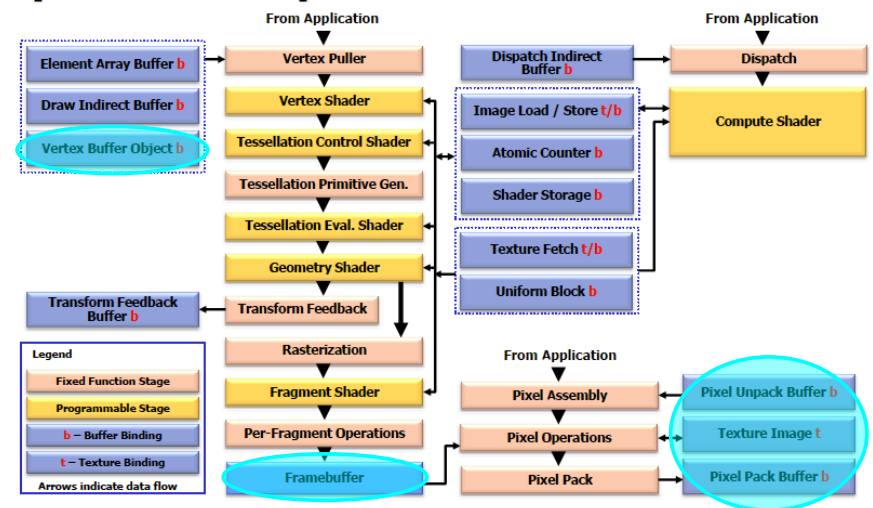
From Application

Element Array Buffer b

Draw Indirect Buffer b

Vertex Buffer Object b

Vertex Puller

Vertex Shader

Tessellation Control Shader

Tessellation Primitive Gen.

Tessellation Eval. Shader

Geometry Shader

Transform Feedback

Transform Feedback Buffer b

Rasterization

Fragment Shader

Per-Fragment Operations

Framebuffer

Legend

Fixed Function Stage

Programmable Stage

b – Buffer Binding

t – Texture Binding

Arrows indicate data flow

Dispatch Indirect Buffer b

From Application

Dispatch

Image Load / Store t/b

Atomic Counter b

Shader Storage b

Compute Shader

Texture Fetch t/b

Uniform Block b

From Application

Pixel Assembly

Pixel Operations

Pixel Pack

Pixel Unpack Buffer b

Texture Image t

Pixel Pack Buffer b